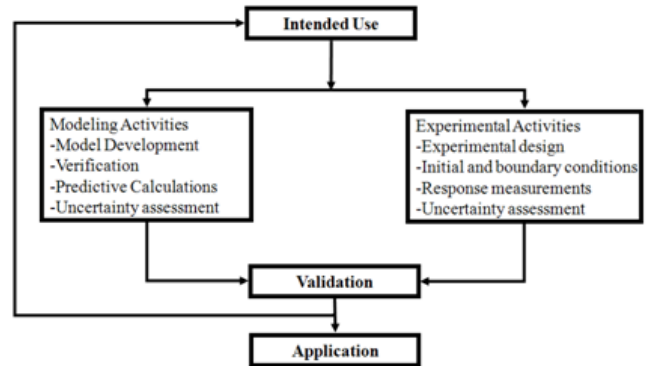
Intended Use

Modeling Activities
-Model Development
-Verification
-Predictive Calculations
-Uncertainty assessment

Experimental Activities
-Experimental design
-Initial and boundary conditions
-Response measurements
-Uncertainty assessment

Validation

Application